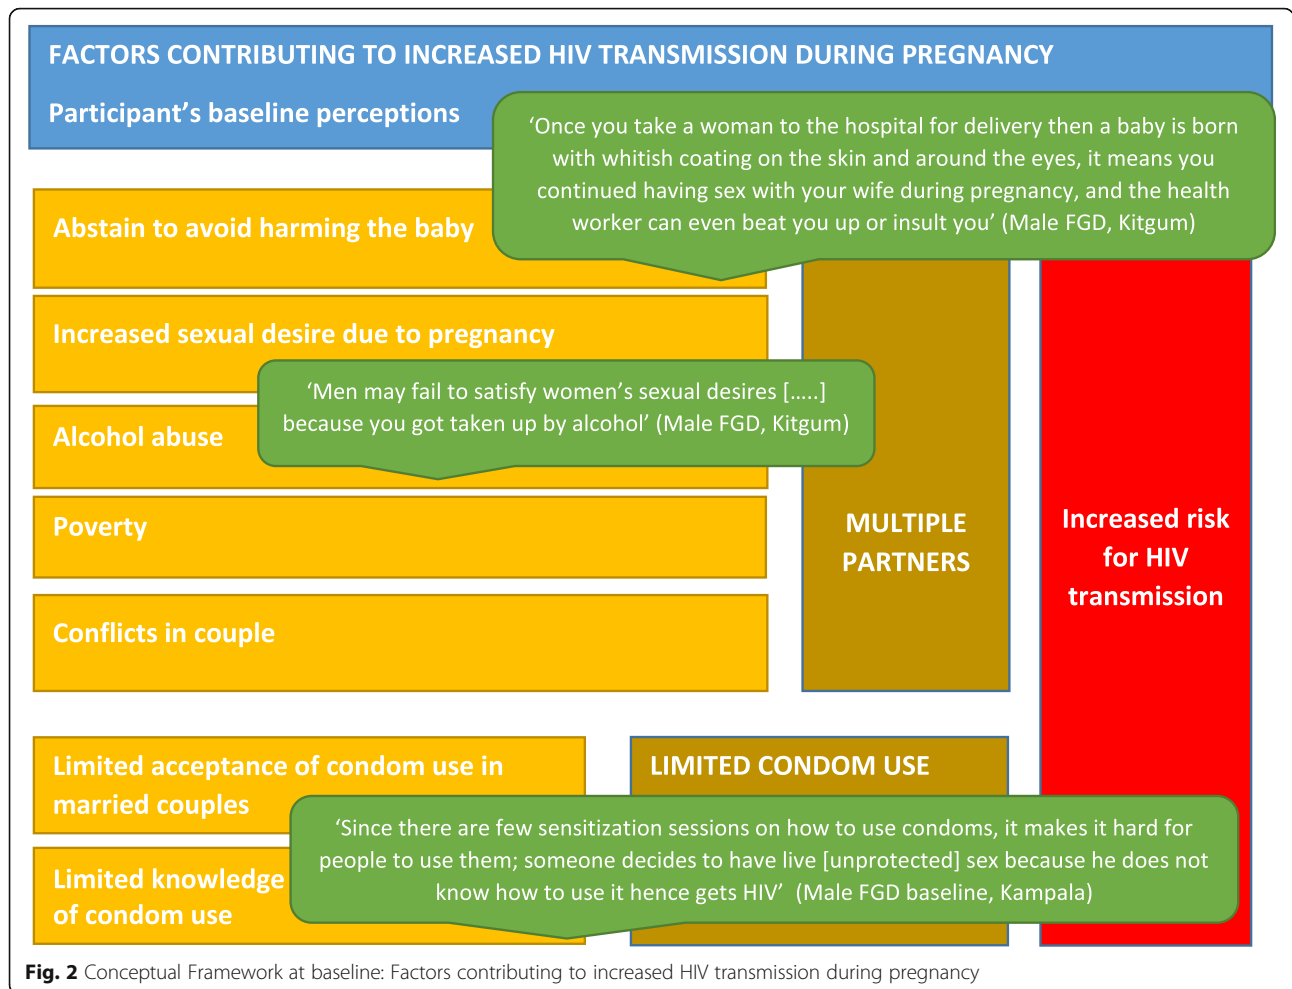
FACTORS CONTRIBUTING TO INCREASED HIV TRANSMISSION DURING PREGNANCY

Participant's baseline perceptions

'Once you take a woman to the hospital for delivery then a baby is born with whitish coating on the skin and around the eyes, it means you continued having sex with your wife during pregnancy, and the health worker can even beat you up or insult you' (Male FGD, Kitgum)

Abstain to avoid harming the baby

Increased sexual desire due to pregnancy

'Men may fail to satisfy women's sexual desires [.....] because you got taken up by alcohol' (Male FGD, Kitgum)

Alcohol abuse

Poverty

Conflicts in couple

MULTIPLE PARTNERS

Increased risk for HIV transmission

Limited acceptance of condom use in married couples

LIMITED CONDOM USE

Limited knowledge of condom use

'Since there are few sensitization sessions on how to use condoms, it makes it hard for people to use them; someone decides to have live [unprotected] sex because he does not know how to use it hence gets HIV' (Male FGD baseline, Kampala)

Fig. 2 Conceptual Framework at baseline: Factors contributing to increased HIV transmission during pregnancy